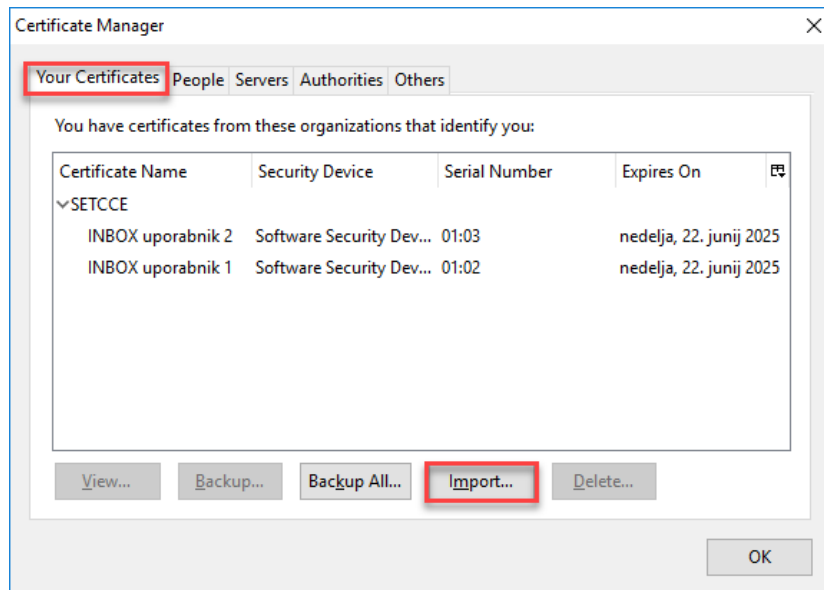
Certificate Manager

Your Certificates | People | Servers | Authorities | Others

You have certificates from these organizations that identify you:

| Certificate Name | Security Device | Serial Number | Expires On |
|---|---|---|---|
| SETCCE | | | |
| INBOX uporabnik 2 | Software Security Dev... | 01:03 | nedelja, 22. junij 2025 |
| INBOX uporabnik 1 | Software Security Dev... | 01:02 | nedelja, 22. junij 2025 |

View... Backup... Backup All... Import... Delete...

OK